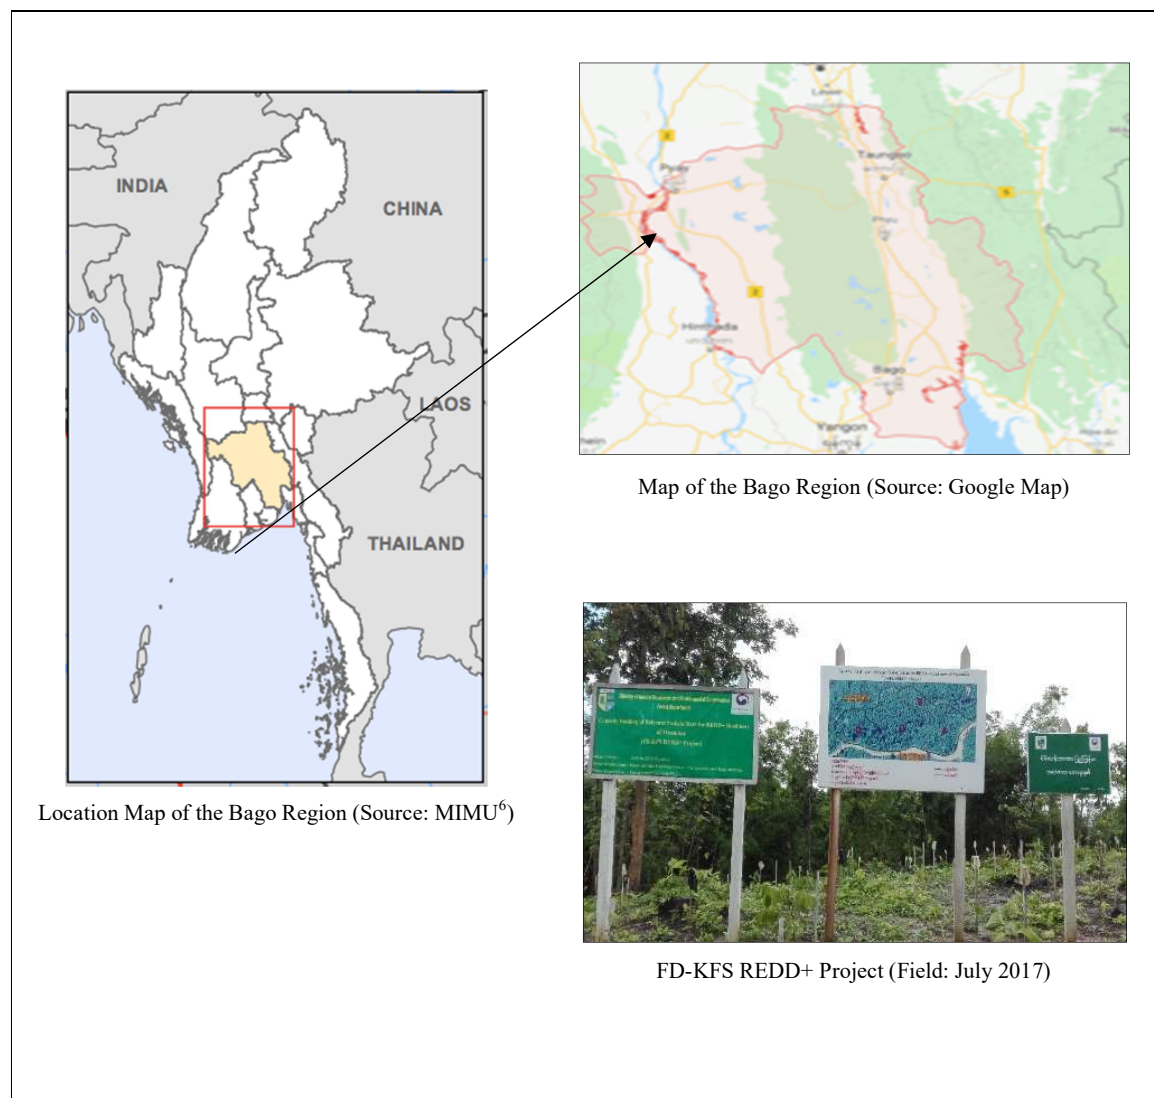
INDIA

CHINA

LAOS

THAILAND

Location Map of the Bago Region (Source: MIMU$^6$)

Lewe

Pyay

Taungoo

Phyu

Hinthada

Bago

Yangon

Map of the Bago Region (Source: Google Map)

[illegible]

FD-KFS REDD+ Project (Field: July 2017)